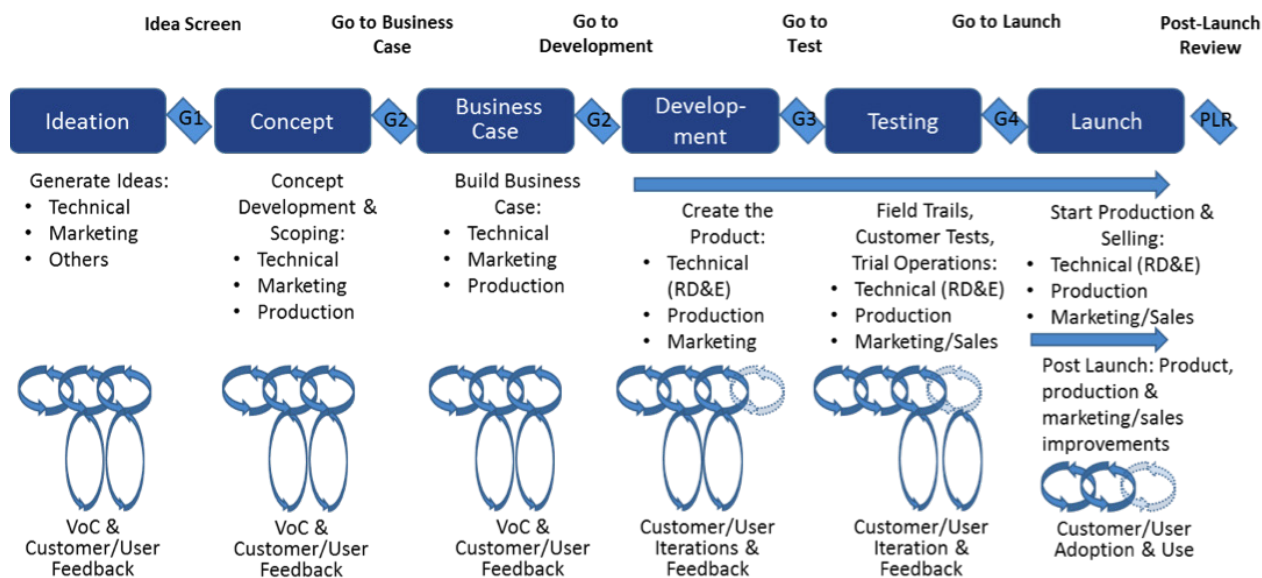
Idea Screen

Go to Business Case

Go to Development

Go to Test

Go to Launch

Post-Launch Review

Ideation

G1

Concept

G2

Business Case

G2

Development

G3

Testing

G4

Launch

PLR

Generate Ideas:
• Technical
• Marketing
• Others

Concept Development & Scoping:
• Technical
• Marketing
• Production

Build Business Case:
• Technical
• Marketing
• Production

Create the Product:
• Technical (RD&E)
• Production
• Marketing

Field Trails, Customer Tests, Trial Operations:
• Technical (RD&E)
• Production
• Marketing/Sales

Start Production & Selling:
• Technical (RD&E)
• Production
• Marketing/Sales

Post Launch: Product, production & marketing/sales improvements

VoC & Customer/User Feedback

VoC & Customer/User Feedback

VoC & Customer/User Feedback

Customer/User Iterations & Feedback

Customer/User Iteration & Feedback

Customer/User Adoption & Use